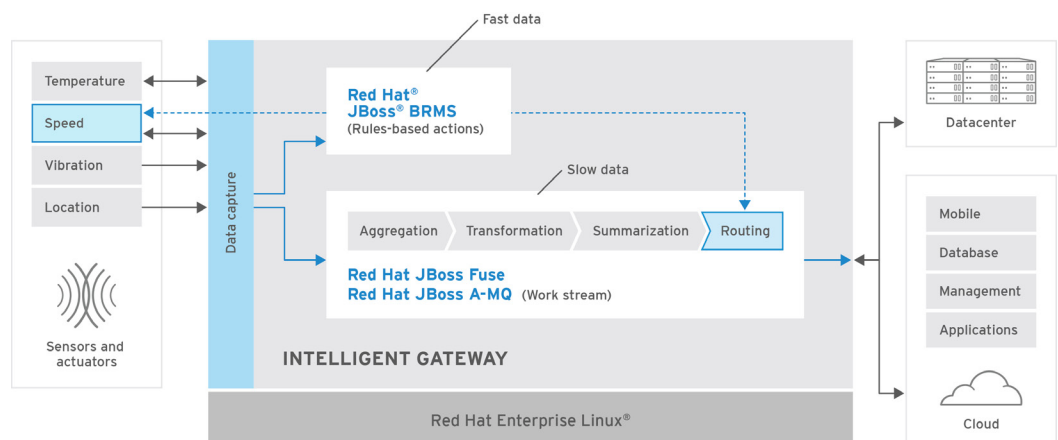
Fast data

Temperature

Speed

Vibration

Location

Sensors and actuators

Data capture

Red Hat® JBoss® BRMS (Rules-based actions)

Slow data

Aggregation

Transformation

Summarization

Routing

Red Hat JBoss Fuse
Red Hat JBoss A-MQ (Work stream)

INTELLIGENT GATEWAY

Red Hat Enterprise Linux®

Datacenter

Mobile

Database

Management

Applications

Cloud